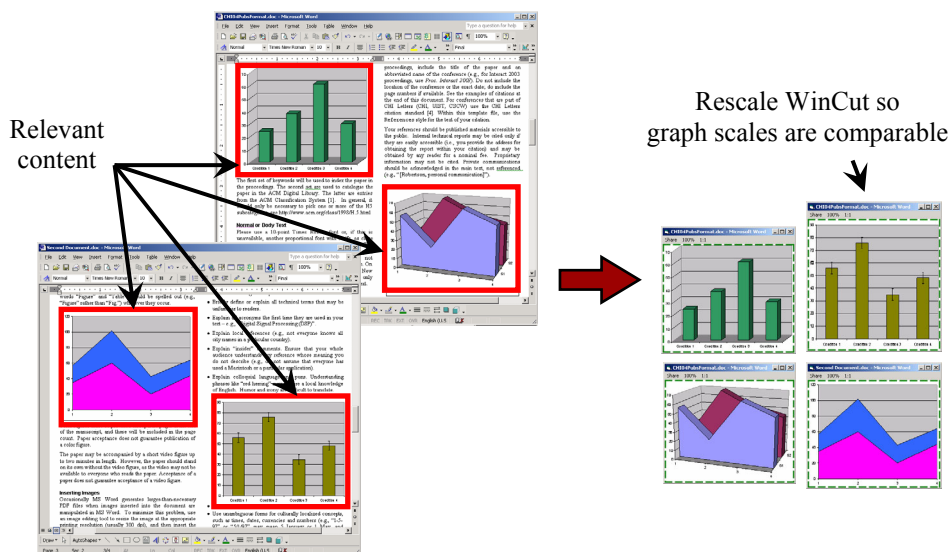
Relevant content

Rescale WinCut so graph scales are comparable

CHI04PubsFormat.doc - Microsoft Word

File Edit View Insert Format Tools Table Window Help

Second Document.doc - Microsoft Word

File Edit View Insert Format Tools Table Window Help

CHI04PubsFormat.doc - Microsoft Word

Share 100% 1:1

CHI04PubsFormat.doc - Microsoft Word

Share 100% 1:1

CHI04PubsFormat.doc - Microsoft Word

Share 100% 1:1

Second Document.doc - Microsoft Word

Share 100% 1:1

Normal or Body Text

Inserting Images